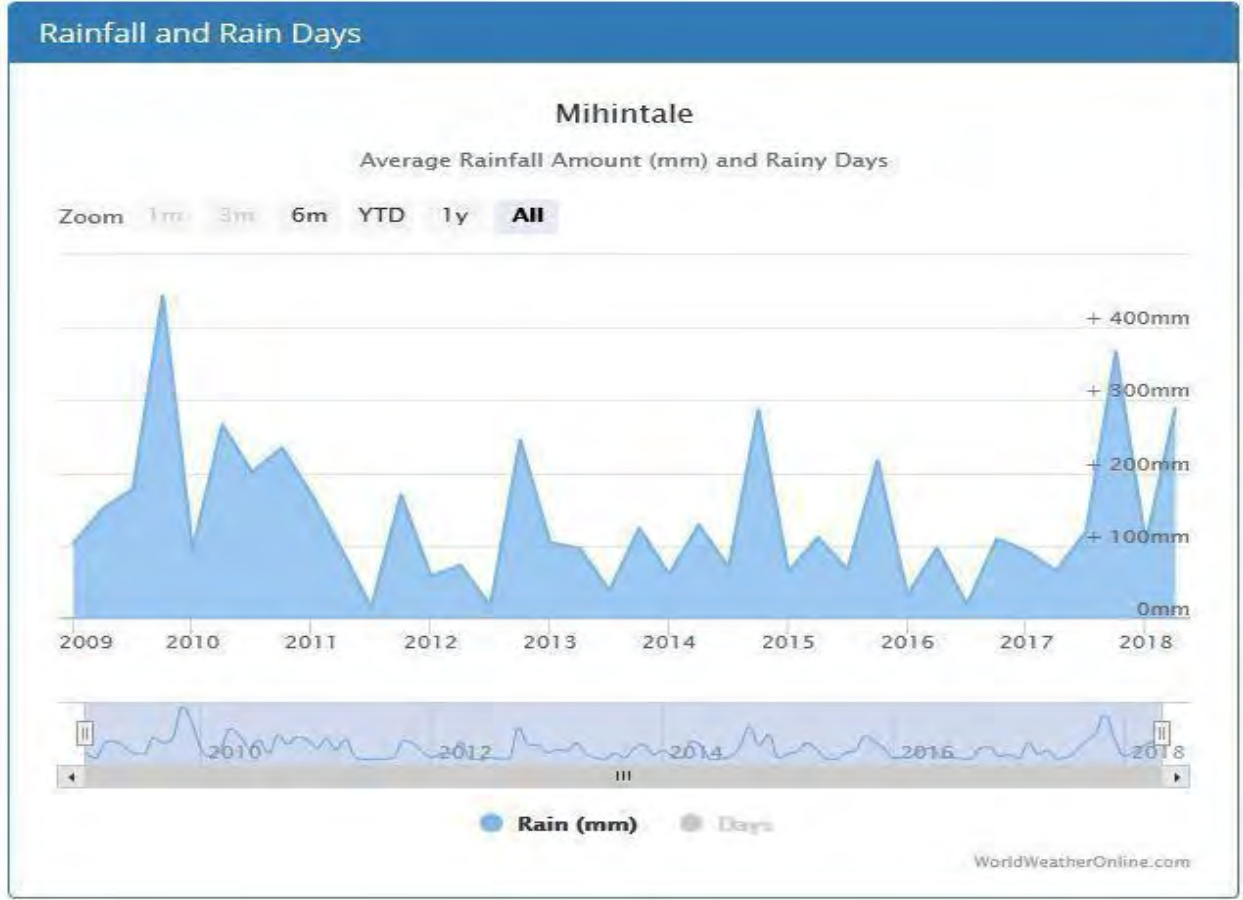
Rainfall and Rain Days

Mihintale

Average Rainfall Amount (mm) and Rainy Days

Zoom 1m 3m 6m YTD 1y All

+ 400mm
+ 300mm
+ 200mm
+ 100mm
0mm

2009 2010 2011 2012 2013 2014 2015 2016 2017 2018

2010 2012 2014 2016 2018

Rain (mm) Days

WorldWeatherOnline.com